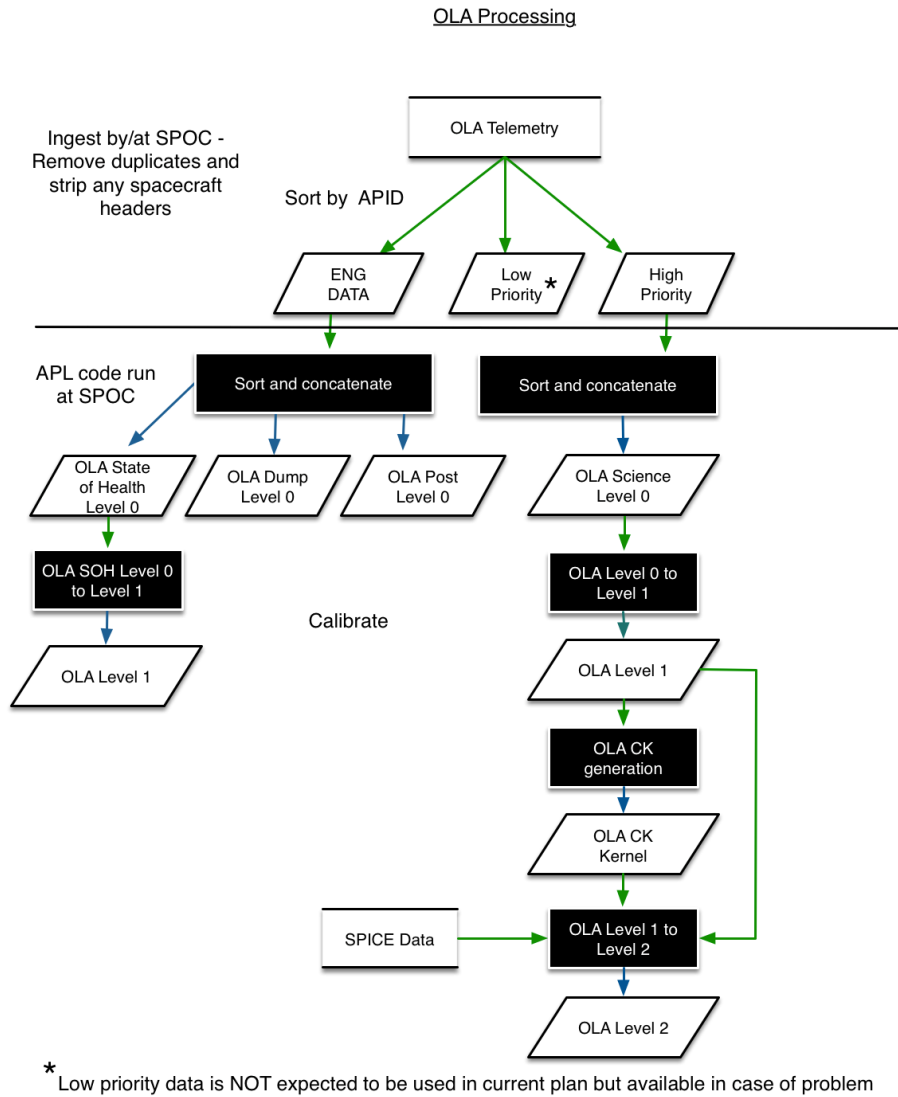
OLA Processing

OLA Telemetry

Ingest by/at SPOC - Remove duplicates and strip any spacecraft headers

Sort by APID

ENG DATA

Low Priority *

High Priority

APL code run at SPOC

Sort and concatenate

Sort and concatenate

OLA State of Health Level 0

OLA Dump Level 0

OLA Post Level 0

OLA Science Level 0

OLA SOH Level 0 to Level 1

OLA Level 0 to Level 1

Calibrate

OLA Level 1

OLA Level 1

OLA CK generation

OLA CK Kernel

SPICE Data

OLA Level 1 to Level 2

OLA Level 2

* Low priority data is NOT expected to be used in current plan but available in case of problem